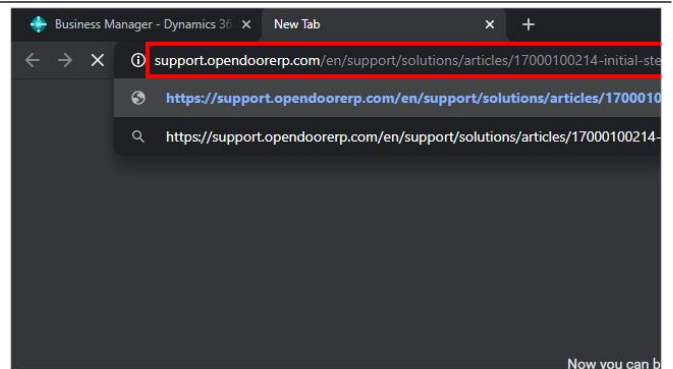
Business Manager - Dynamics 36 ×
New Tab ×
+

support.opendoorerp.com/en/support/solutions/articles/17000100214-initial-ste

https://support.opendoorerp.com/en/support/solutions/articles/1700010

https://support.opendoorerp.com/en/support/solutions/articles/17000100214-

Now you can b